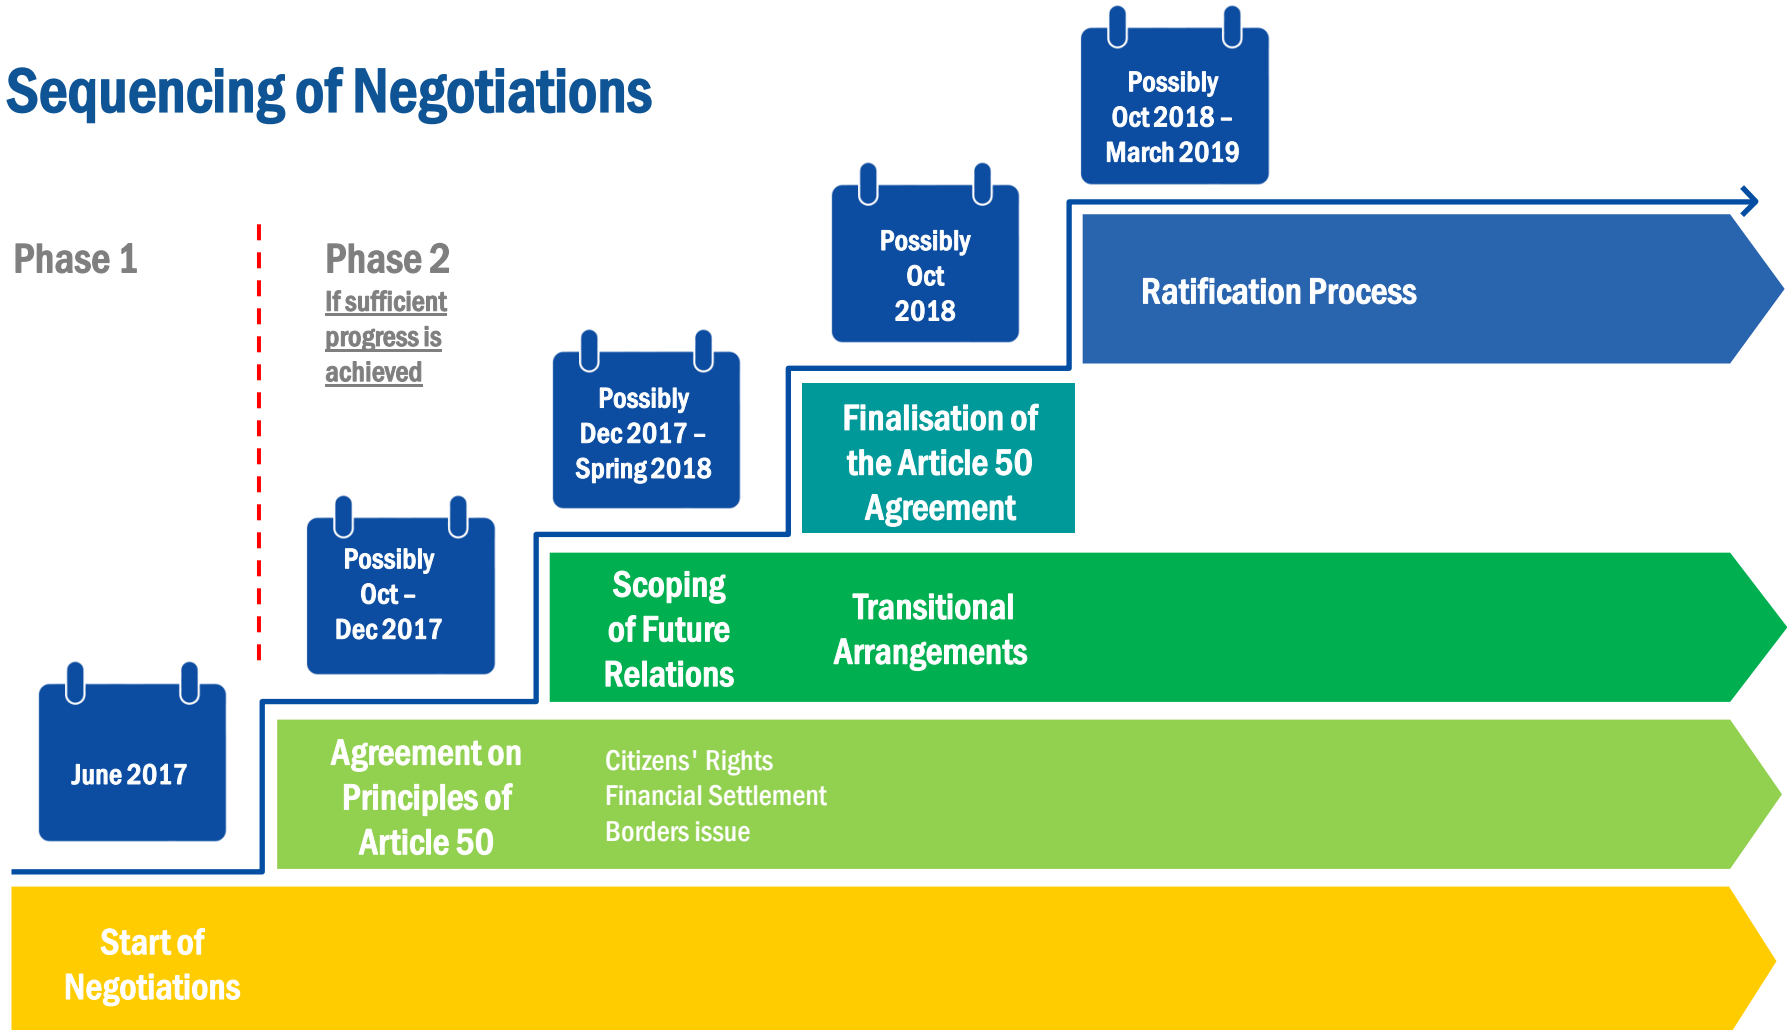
Sequencing of Negotiations

Possibly Oct 2018 – March 2019

Phase 1

Phase 2

If sufficient progress is achieved

Possibly Oct 2018

Ratification Process

Possibly Dec 2017 – Spring 2018

Finalisation of the Article 50 Agreement

Possibly Oct – Dec 2017

Scoping of Future Relations

Transitional Arrangements

June 2017

Agreement on Principles of Article 50

Citizens' Rights
Financial Settlement
Borders issue

Start of Negotiations